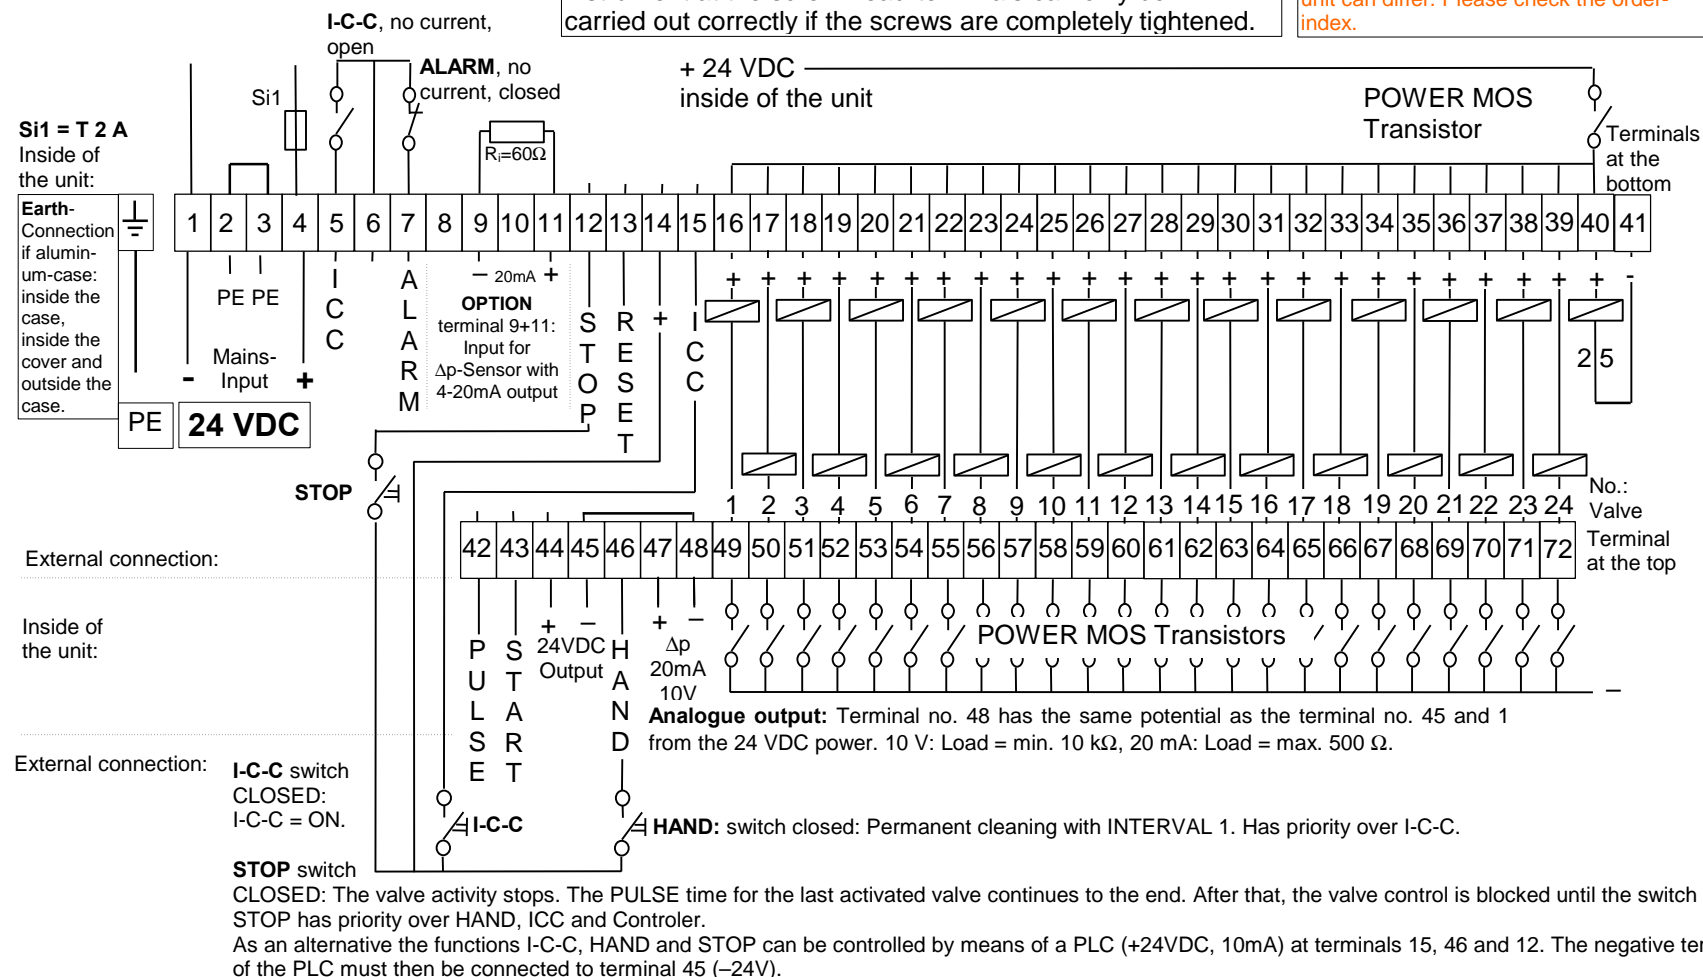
I-C-C, no current, open

carried out correctly if the screws are completely tightened.

unit can differ. Please check the order-index.

ALARM, no current, closed

+ 24 VDC inside of the unit

POWER MOS Transistor

Terminals at the bottom

Si1

Si1 = T 2 A
Inside of the unit:

$R_i$=60Ω

Earth-Connection if aluminum-case: inside the case, inside the cover and outside the case.

| 1 | 2 | 3 | 4 | 5 | 6 | 7 | 8 | 9 | 10 | 11 | 12 | 13 | 14 | 15 | 16 | 17 | 18 | 19 | 20 | 21 | 22 | 23 | 24 | 25 | 26 | 27 | 28 | 29 | 30 | 31 | 32 | 33 | 34 | 35 | 36 | 37 | 38 | 39 | 40 | 41 |
|---|---|---|---|---|---|---|---|---|---|---|---|---|---|---|---|---|---|---|---|---|---|---|---|---|---|---|---|---|---|---|---|---|---|---|---|---|---|---|---|---|

PE PE

- Mains-Input +

I C C

A L A R M

– 20mA +
OPTION
terminal 9+11: Input for Δp-Sensor with 4-20mA output

S T O P

R E S E T

+

I C C

+ + + + + + + + + + + + + + + + + + + + + + + + -

25

PE

24 VDC

STOP

1 2 3 4 5 6 7 8 9 10 11 12 13 14 15 16 17 18 19 20 21 22 23 24

No.: Valve

External connection:

| 42 | 43 | 44 | 45 | 46 | 47 | 48 | 49 | 50 | 51 | 52 | 53 | 54 | 55 | 56 | 57 | 58 | 59 | 60 | 61 | 62 | 63 | 64 | 65 | 66 | 67 | 68 | 69 | 70 | 71 | 72 |
|---|---|---|---|---|---|---|---|---|---|---|---|---|---|---|---|---|---|---|---|---|---|---|---|---|---|---|---|---|---|---|

Terminal at the top

Inside of the unit:

P U L S E

S T A R T

+ –
24VDC Output

H A N D

+ –
Δp
20mA
10V

POWER MOS Transistors

–

Analogue output: Terminal no. 48 has the same potential as the terminal no. 45 and 1 from the 24 VDC power. 10 V: Load = min. 10 kΩ, 20 mA: Load = max. 500 Ω.

External connection:

I-C-C switch CLOSED: I-C-C = ON.

I-C-C

HAND: switch closed: Permanent cleaning with INTERVAL 1. Has priority over I-C-C.

STOP switch
CLOSED: The valve activity stops. The PULSE time for the last activated valve continues to the end. After that, the valve control is blocked until the switch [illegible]
STOP has priority over HAND, ICC and Controler.
As an alternative the functions I-C-C, HAND and STOP can be controlled by means of a PLC (+24VDC, 10mA) at terminals 15, 46 and 12. The negative ter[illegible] of the PLC must then be connected to terminal 45 (–24V).